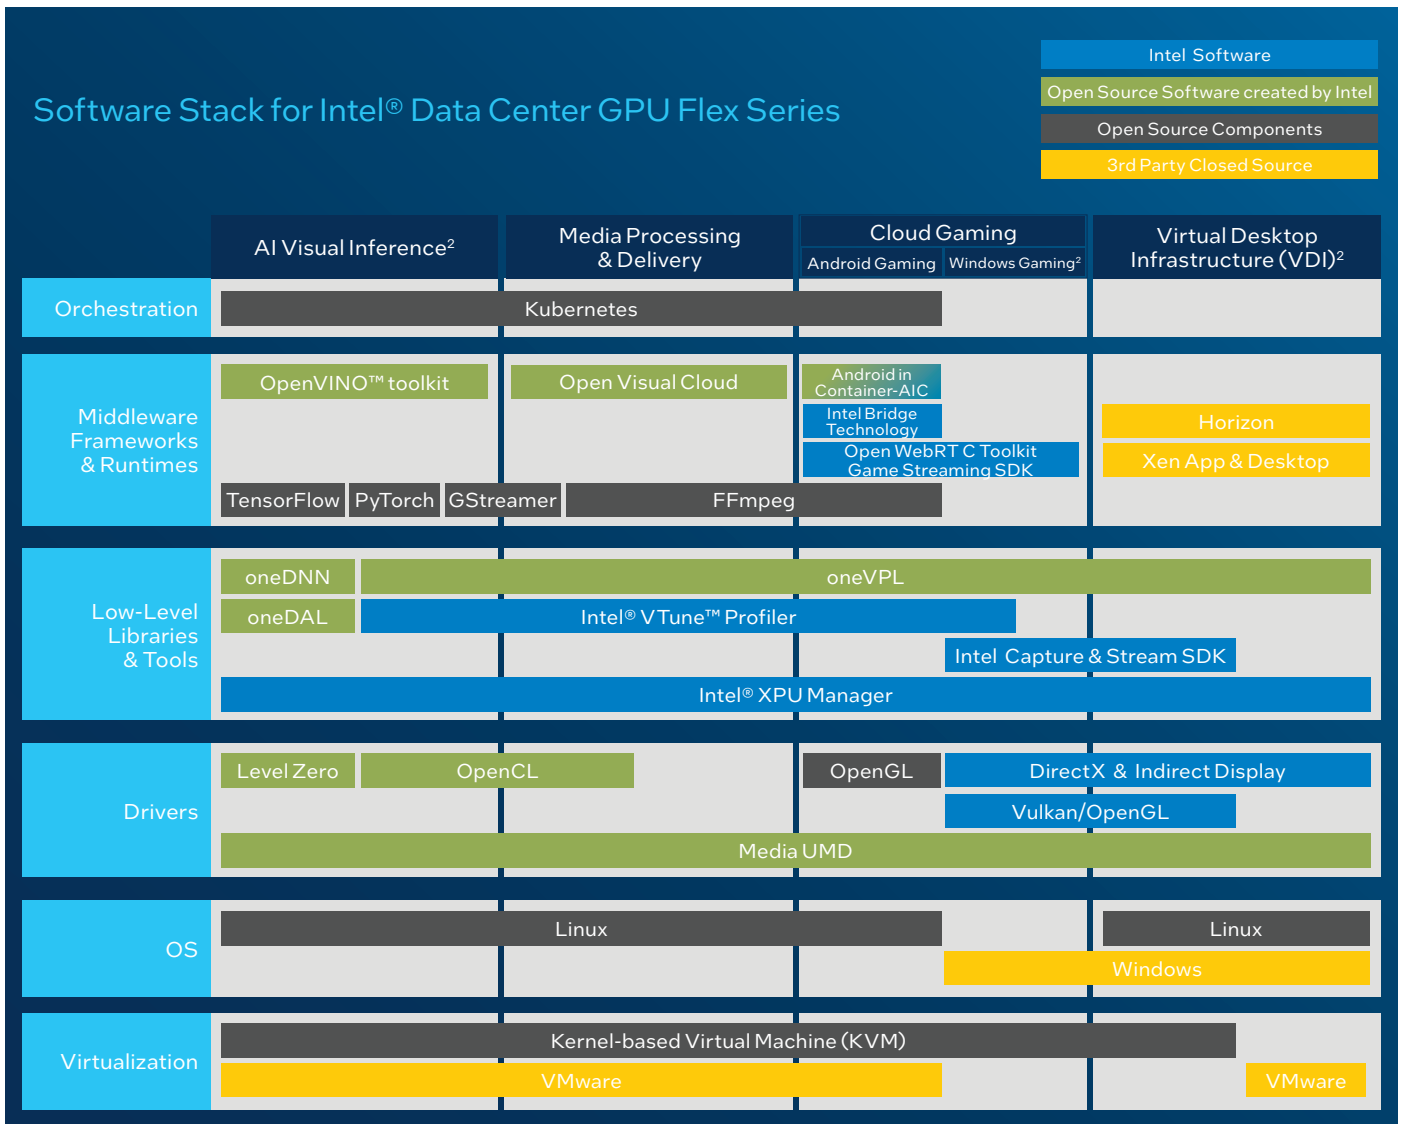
Software Stack for Intel® Data Center GPU Flex Series

Intel Software
Open Source Software created by Intel
Open Source Components
3rd Party Closed Source

AI Visual Inference$^2$
Media Processing & Delivery
Cloud Gaming
Android Gaming
Windows Gaming$^2$
Virtual Desktop Infrastructure (VDI)$^2$

Orchestration
Kubernetes

Middleware Frameworks & Runtimes
OpenVINO™ toolkit
Open Visual Cloud
Android in Container-AIC
Intel Bridge Technology
Open WebRT C Toolkit Game Streaming SDK
Horizon
Xen App & Desktop
TensorFlow
PyTorch
GStreamer
FFmpeg

Low-Level Libraries & Tools
oneDNN
oneVPL
oneDAL
Intel® VTune™ Profiler
Intel Capture & Stream SDK
Intel® XPU Manager

Drivers
Level Zero
OpenCL
OpenGL
DirectX & Indirect Display
Vulkan/OpenGL
Media UMD

OS
Linux
Linux
Windows

Virtualization
Kernel-based Virtual Machine (KVM)
VMware
VMware